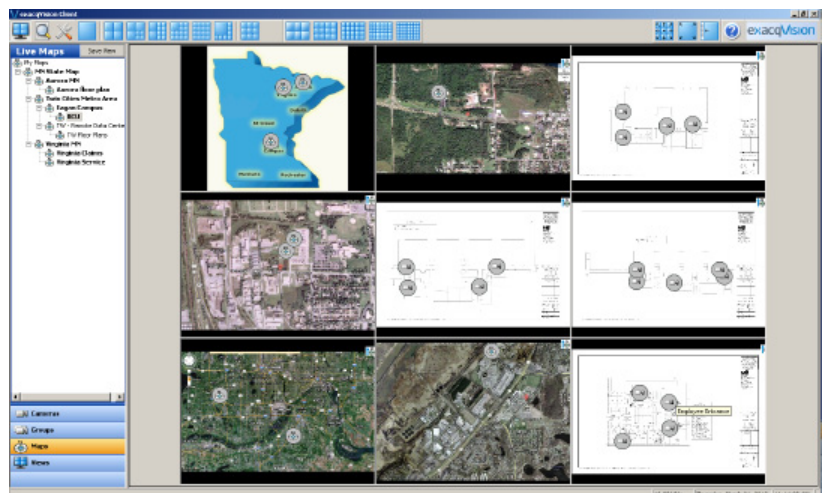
exacqVision Client

exacqVision

Live Maps
Save View

My Maps
MN State Map
Aurora MN
Aurora floor plan
Twin Cities Metro Area
Eagan Campus
BCL1
TW - Remote Data Center
TW Floor Plans
Virginia MN
Virginia Claims
Virginia Service

Cameras
Groups
Maps
Views

Employee Entrance